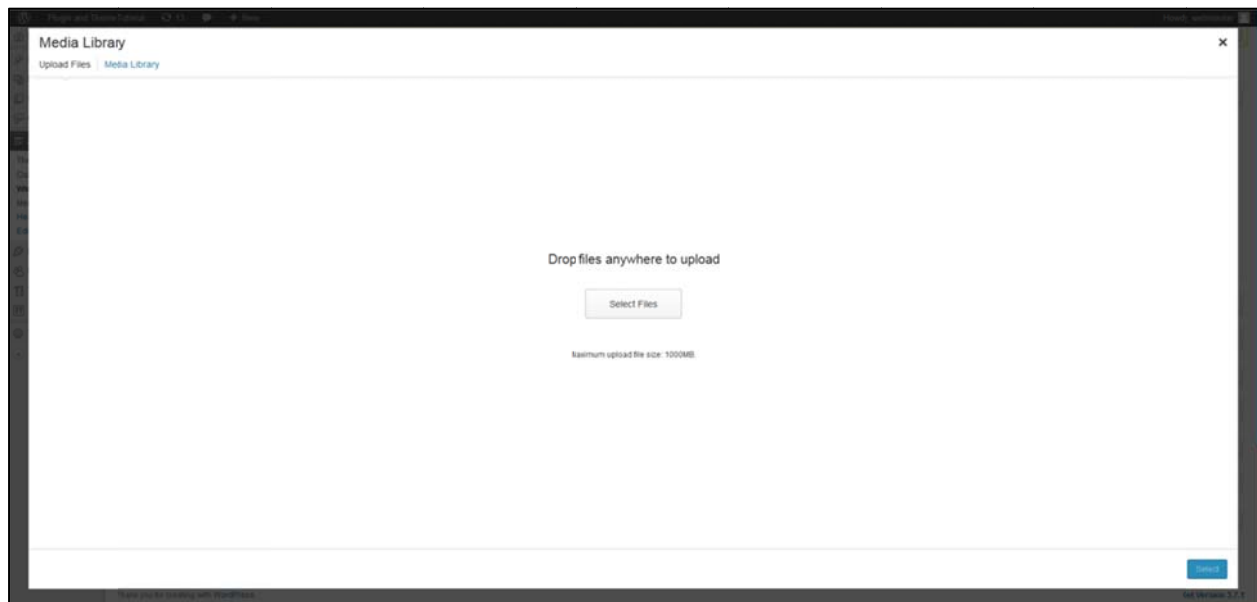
Plugin and Theme Tutorial 11 + New

Howdy, webmaster

Media Library

×

Upload Files | Media Library

Drop files anywhere to upload

Select Files

Maximum upload file size: 1000MB.

Select

Thank you for creating with WordPress.

Get Version 3.7.1